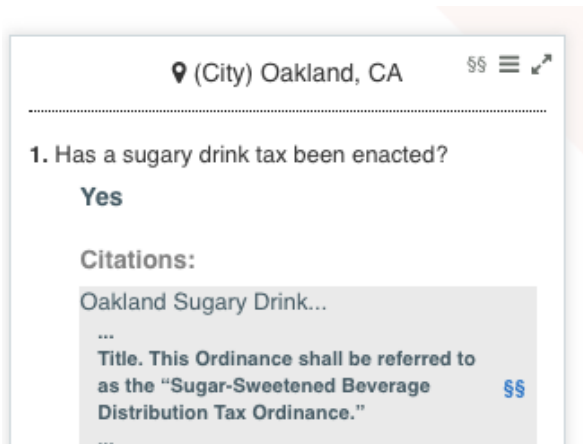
(City) Oakland, CA

§§

1. Has a sugary drink tax been enacted?

Yes

Citations:

Oakland Sugary Drink...

...

Title. This Ordinance shall be referred to as the "Sugar-Sweetened Beverage Distribution Tax Ordinance."

§§

...